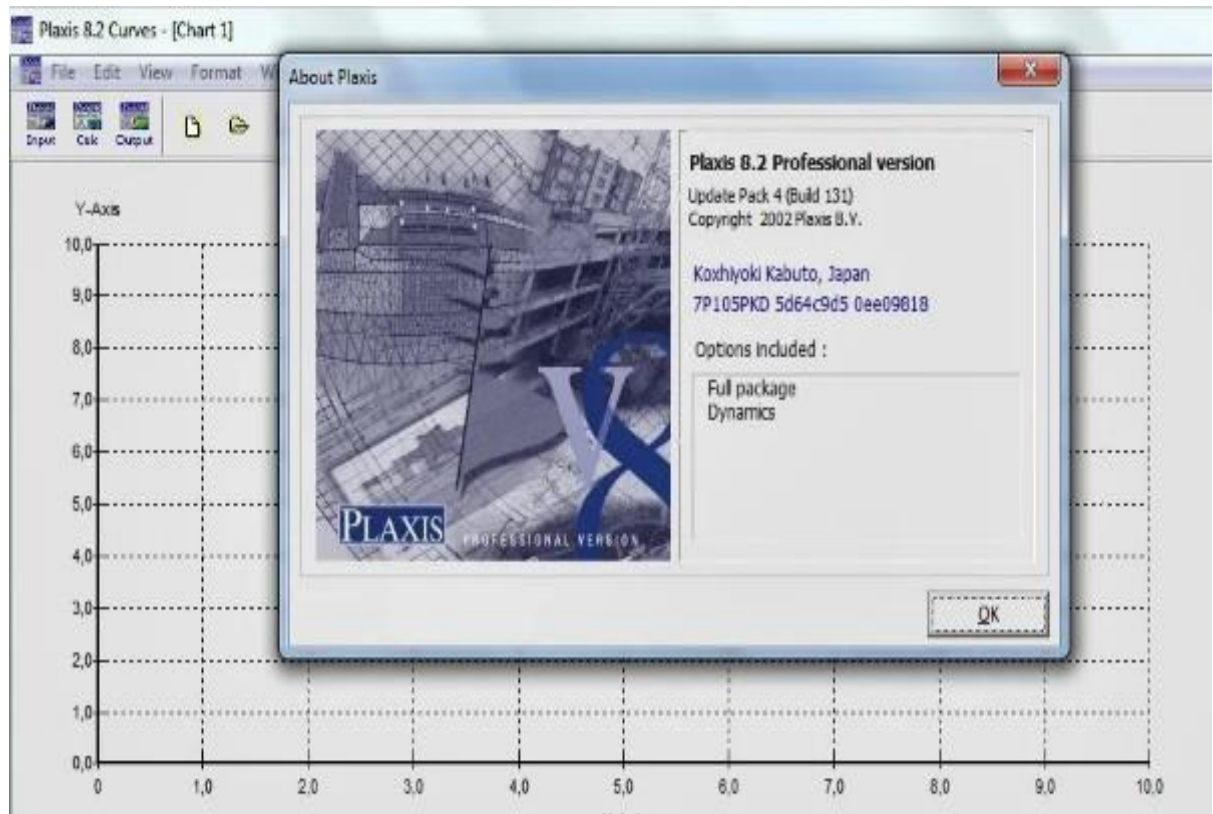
Plaxis 8.2 Curves - [Chart 1]

File Edit View Format W

Input Calc Output

About Plaxis

Plaxis 8.2 Professional version
Update Pack 4 (Build 131)
Copyright 2002 Plaxis B.V.

Koxhiyoki Kabuto, Japan
7P105PKD 5d64c9d5 0ee09818

Options included :

Full package
Dynamics

PLAXIS PROFESSIONAL VERSION

V8

OK

Y-Axis

10,0
9,0
8,0
7,0
6,0
5,0
4,0
3,0
2,0
1,0
0,0

0 1,0 2,0 3,0 4,0 5,0 6,0 7,0 8,0 9,0 10,0